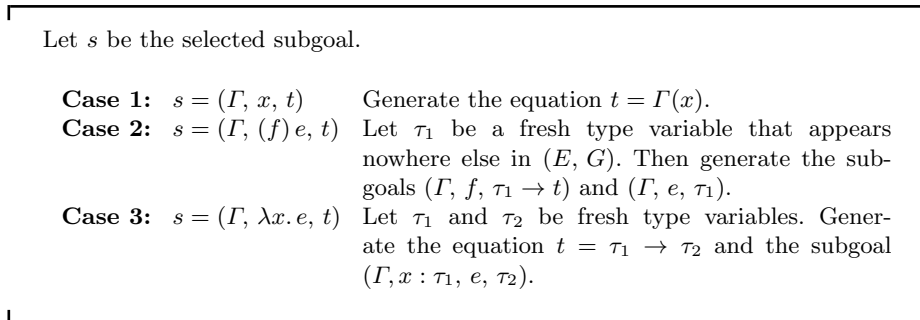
Let $s$ be the selected subgoal.

**Case 1:** $s = (\Gamma, x, t)$ Generate the equation $t = \Gamma(x)$.

**Case 2:** $s = (\Gamma, (f)\,e, t)$ Let $\tau_1$ be a fresh type variable that appears nowhere else in $(E, G)$. Then generate the subgoals $(\Gamma, f, \tau_1 \to t)$ and $(\Gamma, e, \tau_1)$.

**Case 3:** $s = (\Gamma, \lambda x.\, e, t)$ Let $\tau_1$ and $\tau_2$ be fresh type variables. Generate the equation $t = \tau_1 \to \tau_2$ and the subgoal $(\Gamma, x : \tau_1, e, \tau_2)$.